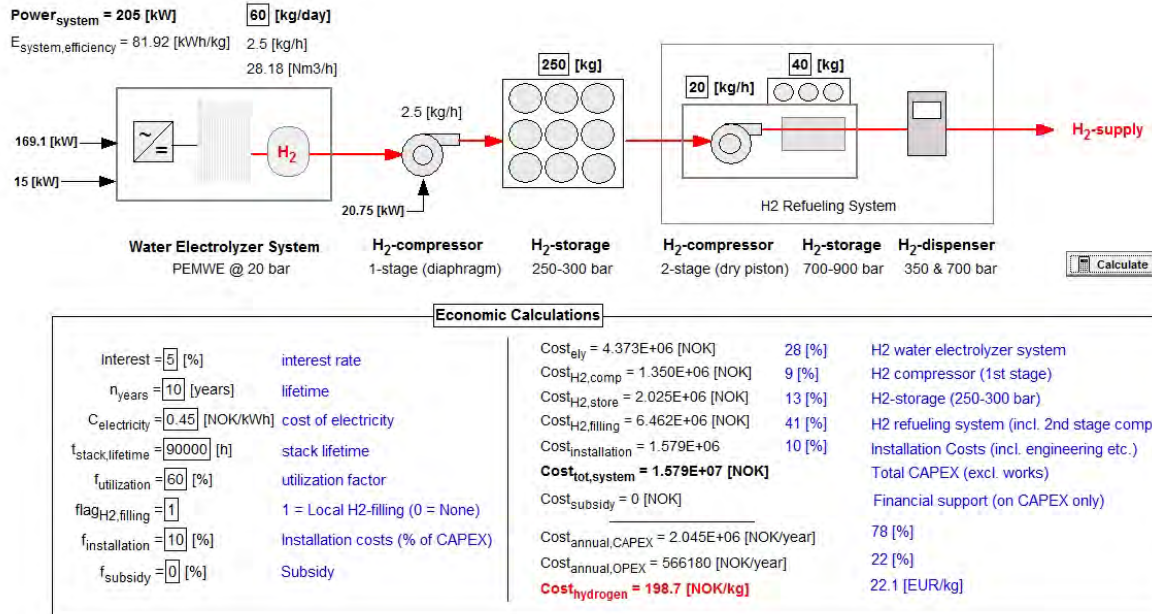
$Power_{system}$ = 205 [kW]
$E_{system,efficiency}$ = 81.92 [kWh/kg]

60 [kg/day]
2.5 [kg/h]
28.18 [Nm3/h]

169.1 [kW]
15 [kW]
$H_2$
2.5 [kg/h]
20.75 [kW]
250 [kg]
20 [kg/h]
40 [kg]
H2 Refueling System
$H_2$-supply

Water Electrolyzer System
PEMWE @ 20 bar
$H_2$-compressor
1-stage (diaphragm)
$H_2$-storage
250-300 bar
$H_2$-compressor
2-stage (dry piston)
$H_2$-storage
700-900 bar
$H_2$-dispenser
350 & 700 bar

Calculate

Economic Calculations

Interest = 5 [%] interest rate
$n_{years}$ = 10 [years] lifetime
$C_{electricity}$ = 0.45 [NOK/kWh] cost of electricity
$t_{stack,lifetime}$ = 90000 [h] stack lifetime
$f_{utilization}$ = 60 [%] utilization factor
$flag_{H2,filling}$ = 1 1 = Local H2-filling (0 = None)
$f_{installation}$ = 10 [%] Installation costs (% of CAPEX)
$f_{subsidy}$ = 0 [%] Subsidy

$Cost_{ely}$ = 4.373E+06 [NOK] 28 [%] H2 water electrolyzer system
$Cost_{H2,comp}$ = 1.350E+06 [NOK] 9 [%] H2 compressor (1st stage)
$Cost_{H2,store}$ = 2.025E+06 [NOK] 13 [%] H2-storage (250-300 bar)
$Cost_{H2,filling}$ = 6.462E+06 [NOK] 41 [%] H2 refueling system (incl. 2nd stage comp
$Cost_{installation}$ = 1.579E+06 10 [%] Installation Costs (incl. engineering etc.)
$Cost_{tot,system}$ = 1.579E+07 [NOK] Total CAPEX (excl. works)
$Cost_{subsidy}$ = 0 [NOK] Financial support (on CAPEX only)
$Cost_{annual,CAPEX}$ = 2.045E+06 [NOK/year] 78 [%]
$Cost_{annual,OPEX}$ = 566180 [NOK/year] 22 [%]
$Cost_{hydrogen}$ = 198.7 [NOK/kg] 22.1 [EUR/kg]